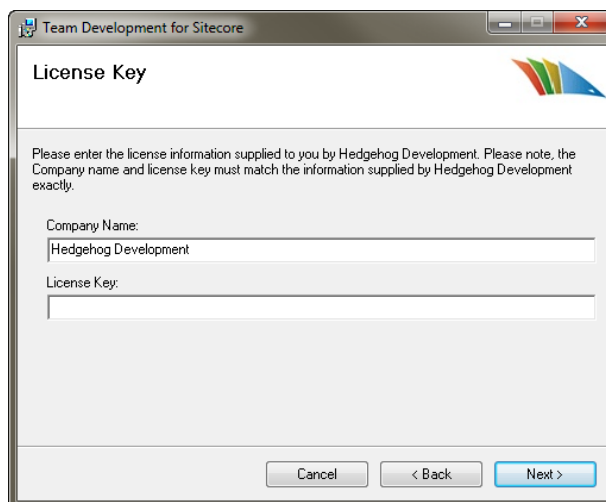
Team Development for Sitecore

License Key

Please enter the license information supplied to you by Hedgehog Development. Please note, the Company name and license key must match the information supplied by Hedgehog Development exactly.

Company Name:

Hedgehog Development

License Key:

Cancel

< Back

Next >